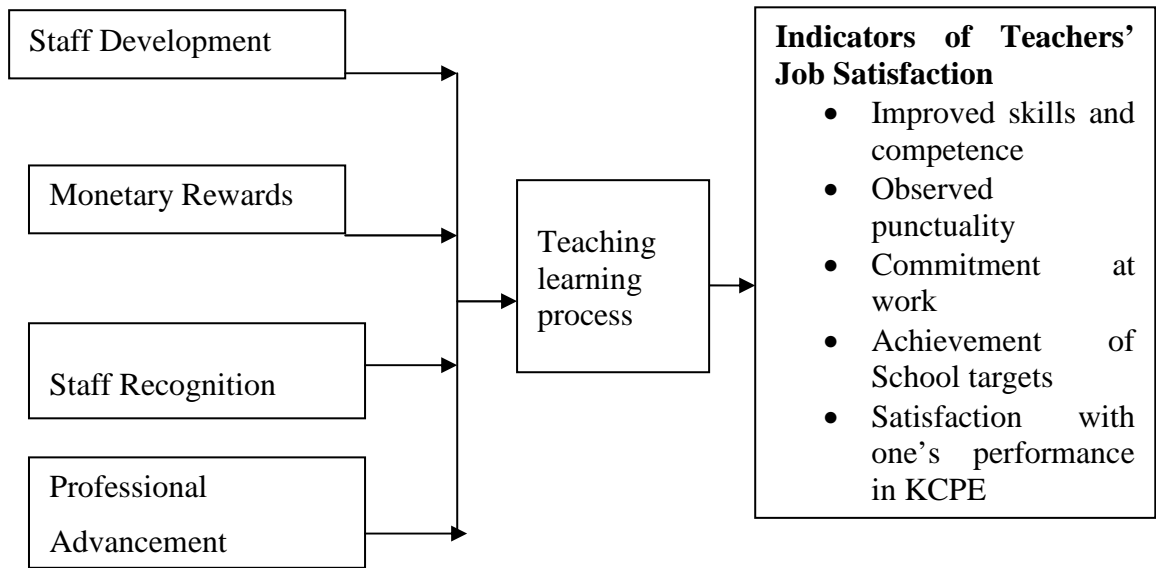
Staff Development

Monetary Rewards

Staff Recognition

Professional Advancement

Teaching learning process

**Indicators of Teachers' Job Satisfaction**
- Improved skills and competence
- Observed punctuality
- Commitment at work
- Achievement of School targets
- Satisfaction with one's performance in KCPE